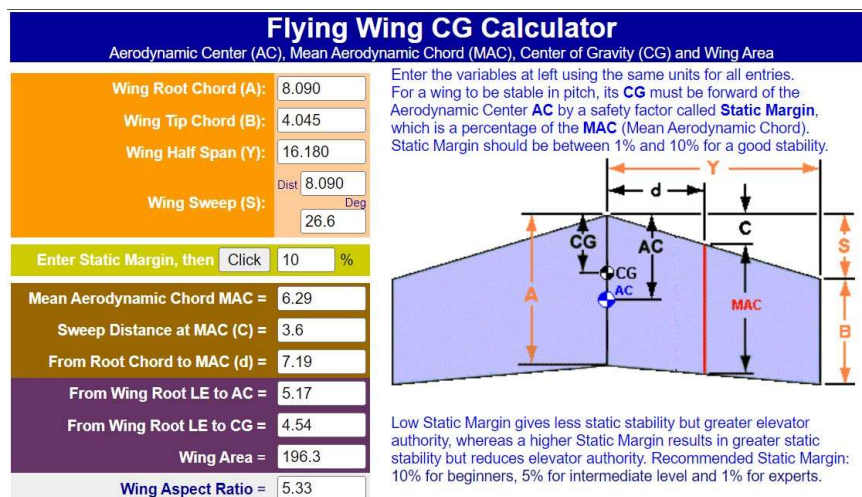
Flying Wing CG Calculator
Aerodynamic Center (AC), Mean Aerodynamic Chord (MAC), Center of Gravity (CG) and Wing Area

Wing Root Chord (A): 8.090
Wing Tip Chord (B): 4.045
Wing Half Span (Y): 16.180
Wing Sweep (S): Dist 8.090 Deg 26.6

Enter Static Margin, then Click 10 %

Mean Aerodynamic Chord MAC = 6.29
Sweep Distance at MAC (C) = 3.6
From Root Chord to MAC (d) = 7.19
From Wing Root LE to AC = 5.17
From Wing Root LE to CG = 4.54
Wing Area = 196.3
Wing Aspect Ratio = 5.33

Enter the variables at left using the same units for all entries. For a wing to be stable in pitch, its CG must be forward of the Aerodynamic Center AC by a safety factor called Static Margin, which is a percentage of the MAC (Mean Aerodynamic Chord). Static Margin should be between 1% and 10% for a good stability.

Y
d
C
CG
AC
S
A
CG
AC
MAC
B

Low Static Margin gives less static stability but greater elevator authority, whereas a higher Static Margin results in greater static stability but reduces elevator authority. Recommended Static Margin: 10% for beginners, 5% for intermediate level and 1% for experts.